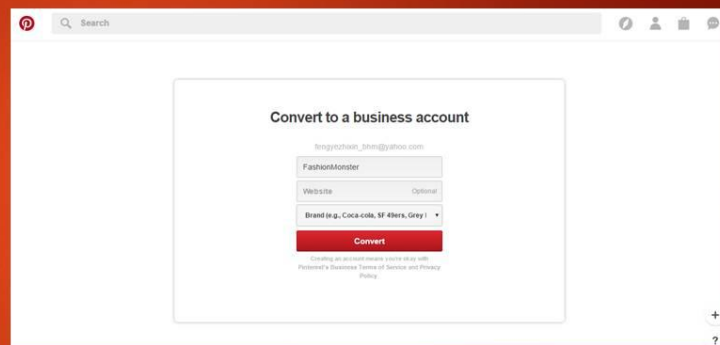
Search

Convert to a business account

fengyezhoin_bhm@yahoo.com

FashionMonster

Website

Optional

Brand (e.g., Coca-cola, SF 49ers, Grey )

Convert

Creating an account means you're okay with Pinterest's Business Terms of Service and Privacy Policy.

+

?